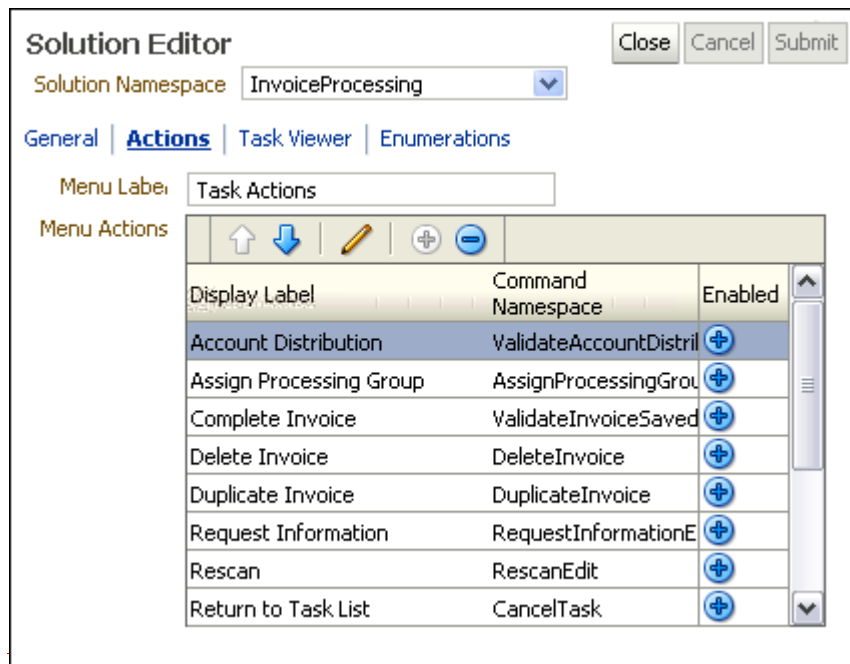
Solution Editor

Close Cancel Submit

Solution Namespace InvoiceProcessing

General | Actions | Task Viewer | Enumerations

Menu Label Task Actions

Menu Actions

| Display Label | Command Namespace | Enabled |
|---|---|---|
| Account Distribution | ValidateAccountDistril | |
| Assign Processing Group | AssignProcessingGrou | |
| Complete Invoice | ValidateInvoiceSaved | |
| Delete Invoice | DeleteInvoice | |
| Duplicate Invoice | DuplicateInvoice | |
| Request Information | RequestInformationE | |
| Rescan | RescanEdit | |
| Return to Task List | CancelTask | |